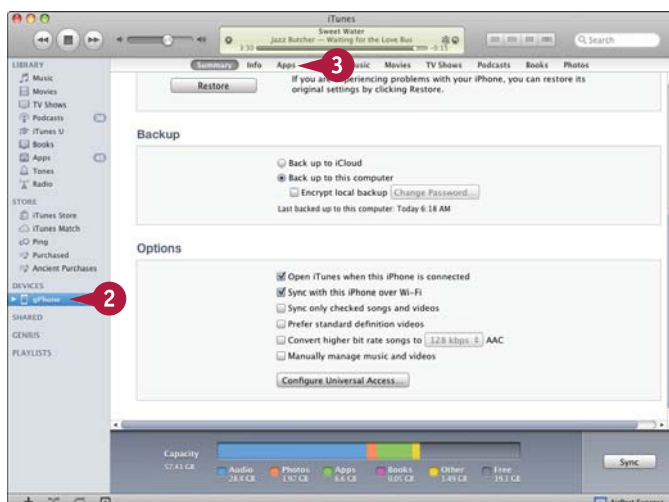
iTunes

Sweet Water
Jazz Butcher — Waiting for the Love Bus
3:30 -0:15

Search

LIBRARY
Music
Movies
TV Shows
Podcasts
iTunes U
Books
Apps
Tones
Radio

STORE
iTunes Store
iTunes Match
Ping
Purchased
Ancient Purchases

DEVICES
iPhone

SHARED

GENIUS

PLAYLISTS

Summary Info Apps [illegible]usic Movies TV Shows Podcasts Books Photos

3

Restore

If you are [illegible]periencing problems with your iPhone, you can restore its original settings by clicking Restore.

Backup

Back up to iCloud
Back up to this computer
Encrypt local backup Change Password...
Last backed up to this computer: Today 6:18 AM

Options

Open iTunes when this iPhone is connected
Sync with this iPhone over Wi-Fi
Sync only checked songs and videos
Prefer standard definition videos
Convert higher bit rate songs to 128 kbps AAC
Manually manage music and videos

Configure Universal Access...

2

Capacity
57.41 GB

Audio 24.4 GB
Photos 1.97 GB
Apps 6.6 GB
Books 0.05 GB
Other 1.49 GB
Free 19.1 GB

Sync